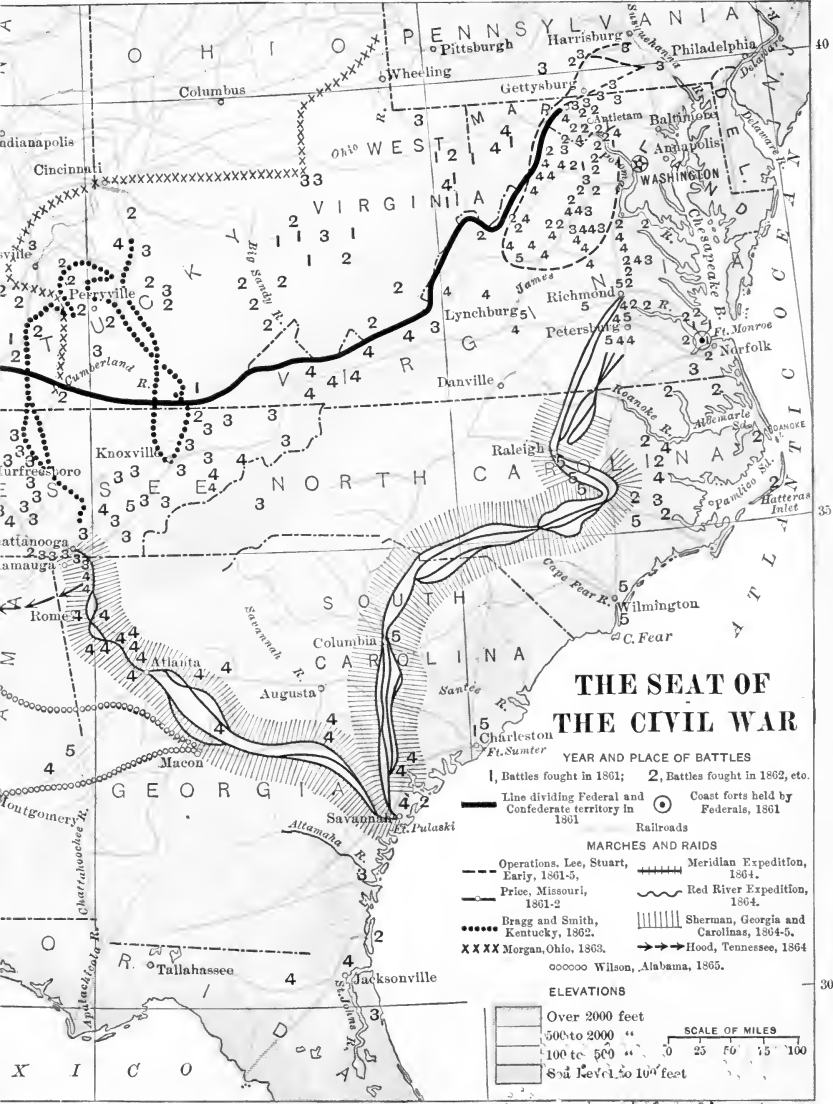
THE SEAT OF THE CIVIL WAR

YEAR AND PLACE OF BATTLES

1, Battles fought in 1861; 2, Battles fought in 1862, etc.

Line dividing Federal and Confederate territory in 1861

Coast forts held by Federals, 1861

Railroads

MARCHES AND RAIDS

Operations, Lee, Stuart, Early, 1861-5.

Price, Missouri, 1861-2

Bragg and Smith, Kentucky, 1862.

XXXX Morgan, Ohio, 1863.

Meridian Expedition, 1864.

Red River Expedition, 1864.

Sherman, Georgia and Carolinas, 1864-5.

Hood, Tennessee, 1864

Wilson, Alabama, 1865.

ELEVATIONS

Over 2000 feet

500 to 2000 "

100 to 500 "

Sea Level to 100 feet

SCALE OF MILES

0 25 50 75 100

40

35

30

PENNSYLVANIA

OHIO

WEST VIRGINIA

VIRGINIA

KENTUCKY

TENNESSEE

NORTH CAROLINA

SOUTH CAROLINA

GEORGIA

FLORIDA

MARYLAND

DELAWARE

ATLANTIC OCEAN

MEXICO

Pittsburgh

Harrisburg

Philadelphia

Wheeling

Columbus

Gettysburg

Antietam

Baltimore

Annapolis

WASHINGTON

Indianapolis

Cincinnati

Perryville

Richmond

Lynchburg

Petersburg

Ft. Monroe

Norfolk

Danville

Knoxville

Murfreesboro

Chattanooga

Chickamauga

Raleigh

Rome

Atlanta

Augusta

Columbia

Wilmington

C. Fear

Charleston

Ft. Sumter

Macon

Savannah

Ft. Pulaski

Montgomery

Tallahassee

Jacksonville

Roanoke

Hatteras Inlet

Ohio R.

Big Sandy R.

Cumberland R.

James R.

Potomac R.

Susquehanna R.

Delaware R.

Chesapeake B.

Roanoke R.

Albemarle Sd.

Pamlico Sd.

Cape Fear R.

Savannah R.

Santee R.

Altamaha R.

Chattahoochee R.

Apalachicola R.

St. Johns R.

Delaware B.